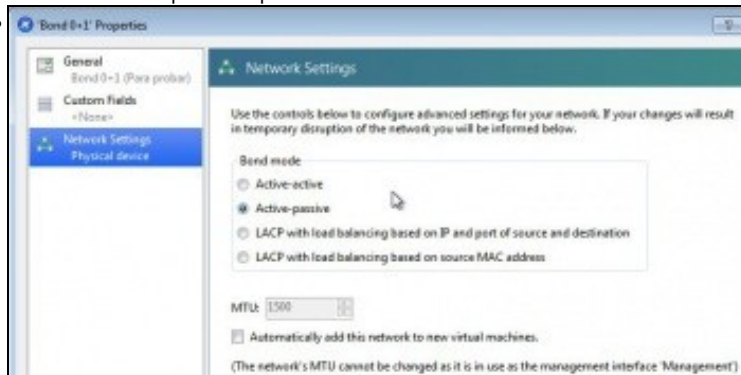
'Bond 0+1' Properties

General
Bond 0+1 (Para probar)

Custom Fields
<None>

Network Settings
Physical device

Network Settings

Use the controls below to configure advanced settings for your network. If your changes will result in temporary disruption of the network you will be informed below.

Bond mode

Active-active

Active-passive

LACP with load balancing based on IP and port of source and destination

LACP with load balancing based on source MAC address

MTU: 1500

Automatically add this network to new virtual machines.

(The network's MTU cannot be changed as it is in use as the management interface 'Management')